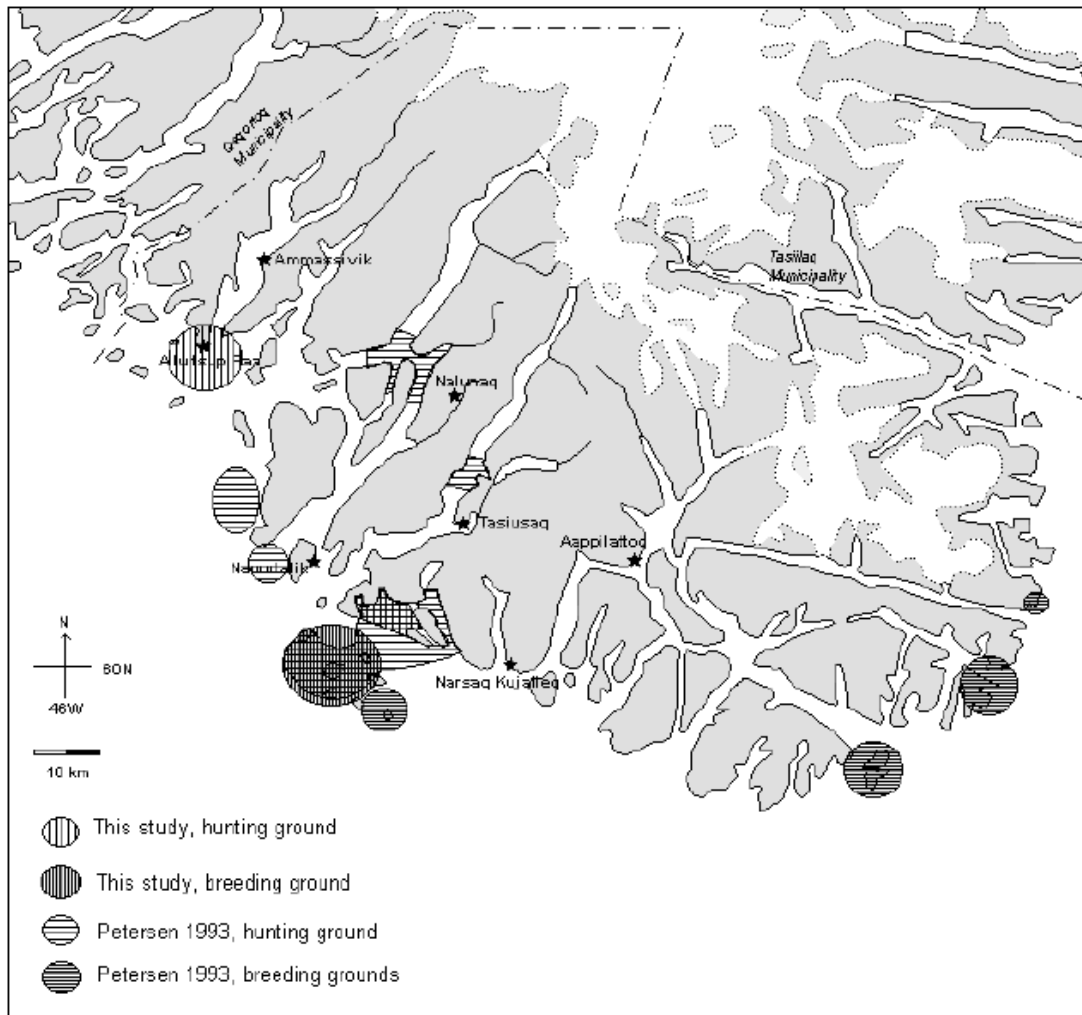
Qaqortoq Municipality

Ammassivik

Alluitsup Paa

Nalunaq

Tasiilaq Municipality

Tasiusaq

Aappilattoq

Nanortalik

N

60N

46W

Narsaq Kujalleq

10 km

This study, hunting ground

This study, breeding ground

Petersen 1993, hunting ground

Petersen 1993, breeding grounds